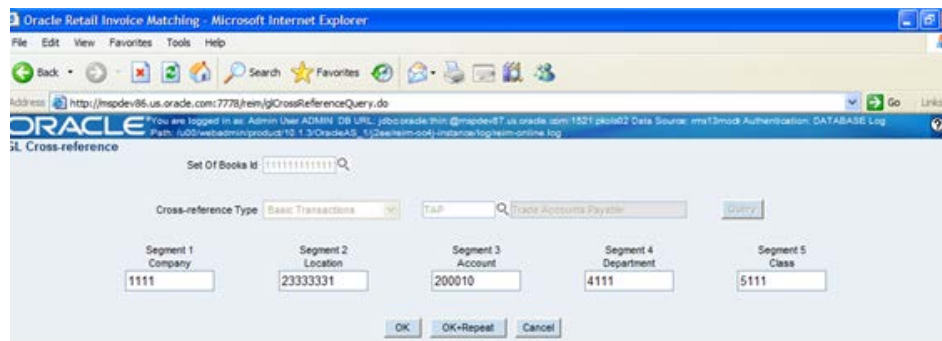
Oracle Retail Invoice Matching - Microsoft Internet Explorer

File Edit View Favorites Tools Help

Back Search Favorites

Address http://mspdev86.us.oracle.com:7778/reim/glCrossReferenceQuery.do Go Links

ORACLE You are logged in as: Admin User ADMIN DB URL: jdbc:oracle:thin:@mspdev87.us.oracle.com:1521:pkols02 Data Source: rms13modl Authentication: DATABASE Log Path: /u00/webadmin/product/10.1.3/OracleAS_1/j2ee/reim-oc4j-instance/log/reim-online.log

GL Cross-reference

Set Of Books Id 11111111111

Cross-reference Type Basic Transactions TAP Trade Accounts Payable Query

| Segment 1 Company | Segment 2 Location | Segment 3 Account | Segment 4 Department | Segment 5 Class |
|---|---|---|---|---|
| 1111 | 23333331 | 200010 | 4111 | 5111 |

OK OK+Repeat Cancel